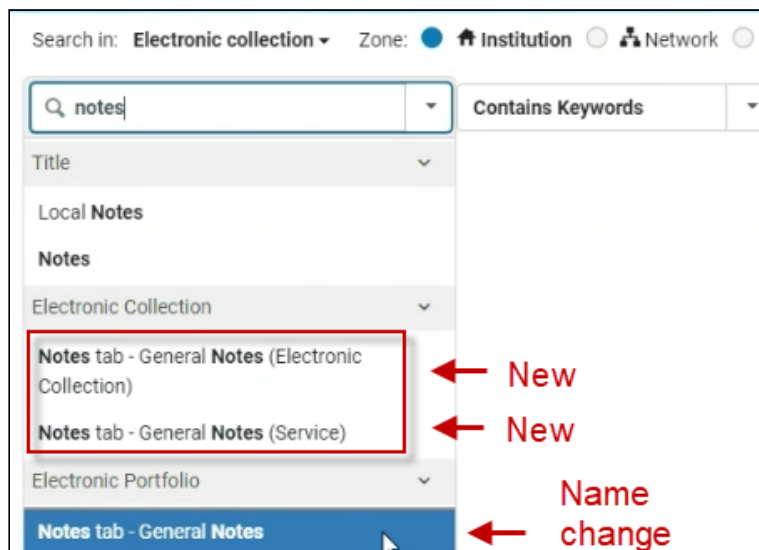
Search in: Electronic collection ▾ Zone: Institution Network

notes

Contains Keywords

Title

Local Notes

Notes

Electronic Collection

Notes tab - General Notes (Electronic Collection)

Notes tab - General Notes (Service)

Electronic Portfolio

Notes tab - General Notes

New

New

Name change